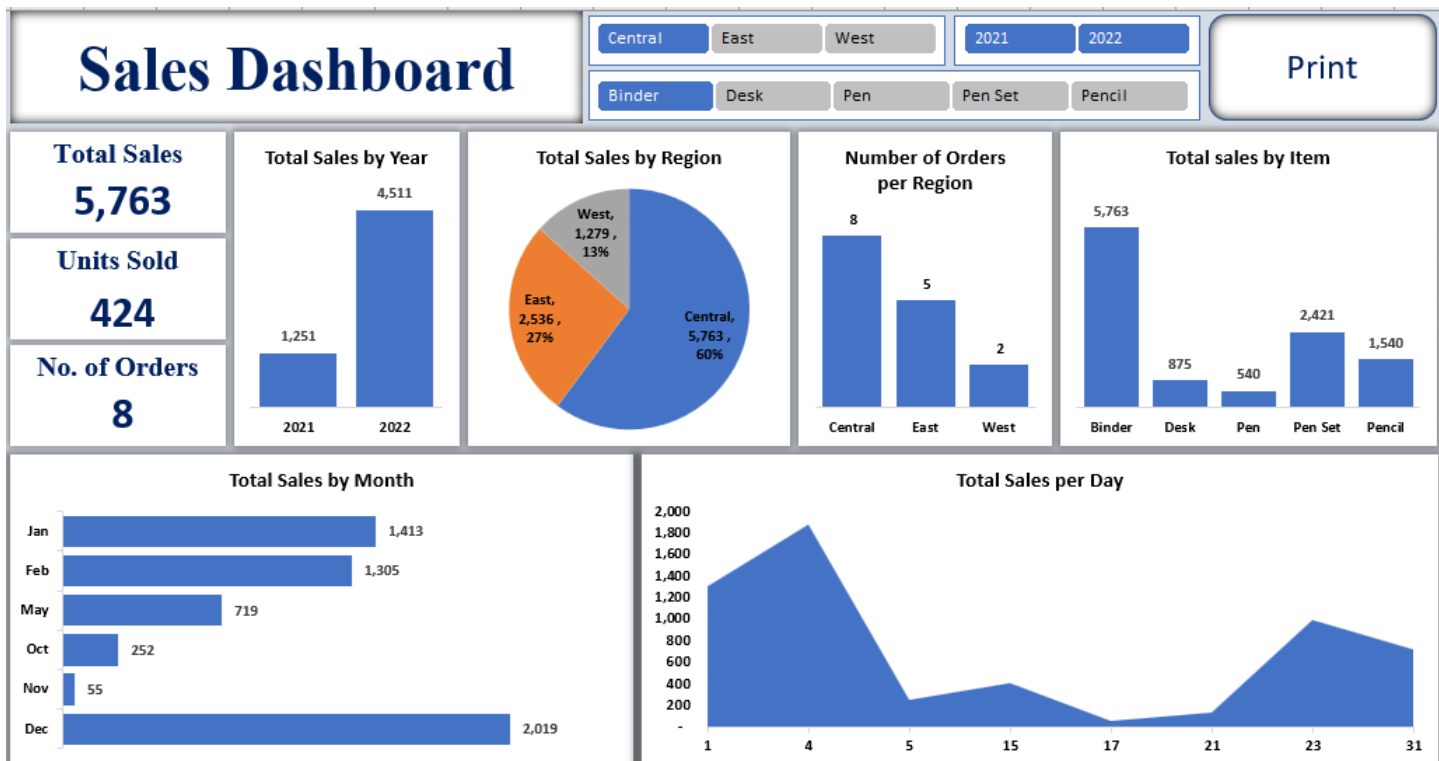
Sales Dashboard

Central East West

2021 2022

Binder Desk Pen Pen Set Pencil

Print

Total Sales
5,763

Units Sold
424

No. of Orders
8

Total Sales by Year

1,251
4,511
2021 2022

Total Sales by Region

West, 1,279 , 13%
East, 2,536 , 27%
Central, 5,763 , 60%

Number of Orders per Region

8
5
2
Central East West

Total sales by Item

5,763
875
540
2,421
1,540
Binder Desk Pen Pen Set Pencil

Total Sales by Month

Jan 1,413
Feb 1,305
May 719
Oct 252
Nov 55
Dec 2,019

Total Sales per Day

2,000
1,800
1,600
1,400
1,200
1,000
800
600
400
200
-
1 4 5 15 17 21 23 31